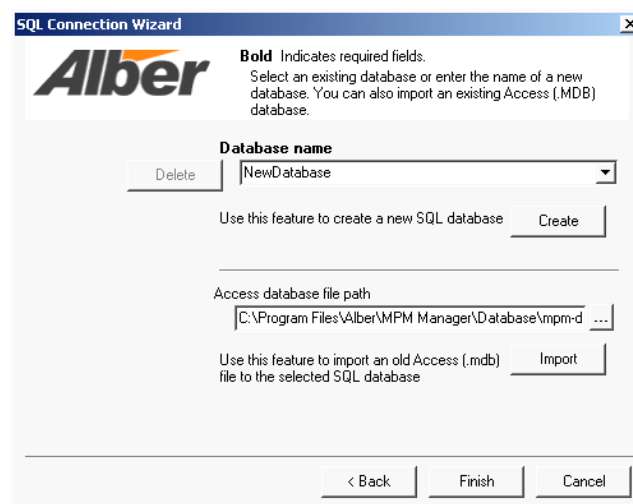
SQL Connection Wizard

×

Alber

**Bold** Indicates required fields.
Select an existing database or enter the name of a new database. You can also import an existing Access (.MDB) database.

**Database name**

Delete

NewDatabase

Use this feature to create a new SQL database

Create

Access database file path

C:\Program Files\Alber\MPM Manager\Database\mpm-d

...

Use this feature to import an old Access (.mdb) file to the selected SQL database

Import

< Back

Finish

Cancel